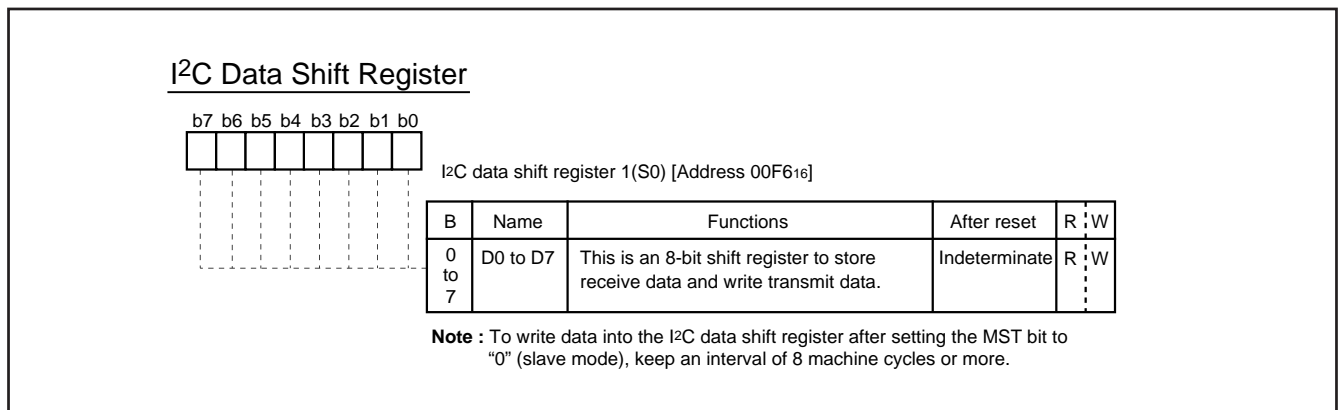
I$^2$C Data Shift Register

b7 b6 b5 b4 b3 b2 b1 b0

I$^2$C data shift register 1(S0) [Address 00F6$_{16}$]

| B | Name | Functions | After reset | R | W |
|---|---|---|---|---|---|
| 0 to 7 | D0 to D7 | This is an 8-bit shift register to store receive data and write transmit data. | Indeterminate | R | W |

**Note :** To write data into the I$^2$C data shift register after setting the MST bit to "0" (slave mode), keep an interval of 8 machine cycles or more.